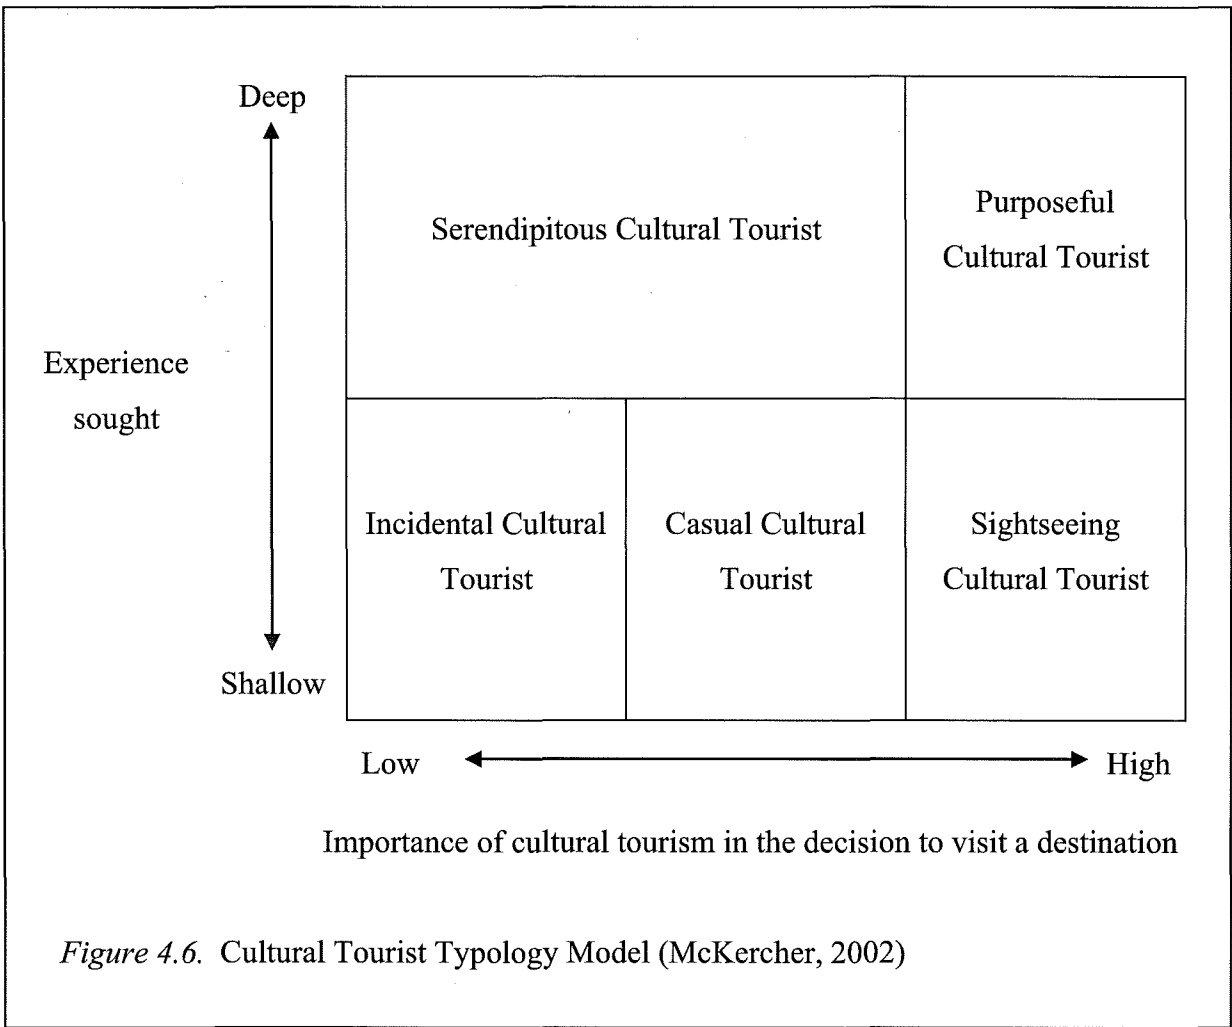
Deep

Experience sought

Shallow

Serendipitous Cultural Tourist

Purposeful Cultural Tourist

Incidental Cultural Tourist

Casual Cultural Tourist

Sightseeing Cultural Tourist

Low

High

Importance of cultural tourism in the decision to visit a destination

*Figure 4.6.* Cultural Tourist Typology Model (McKercher, 2002)